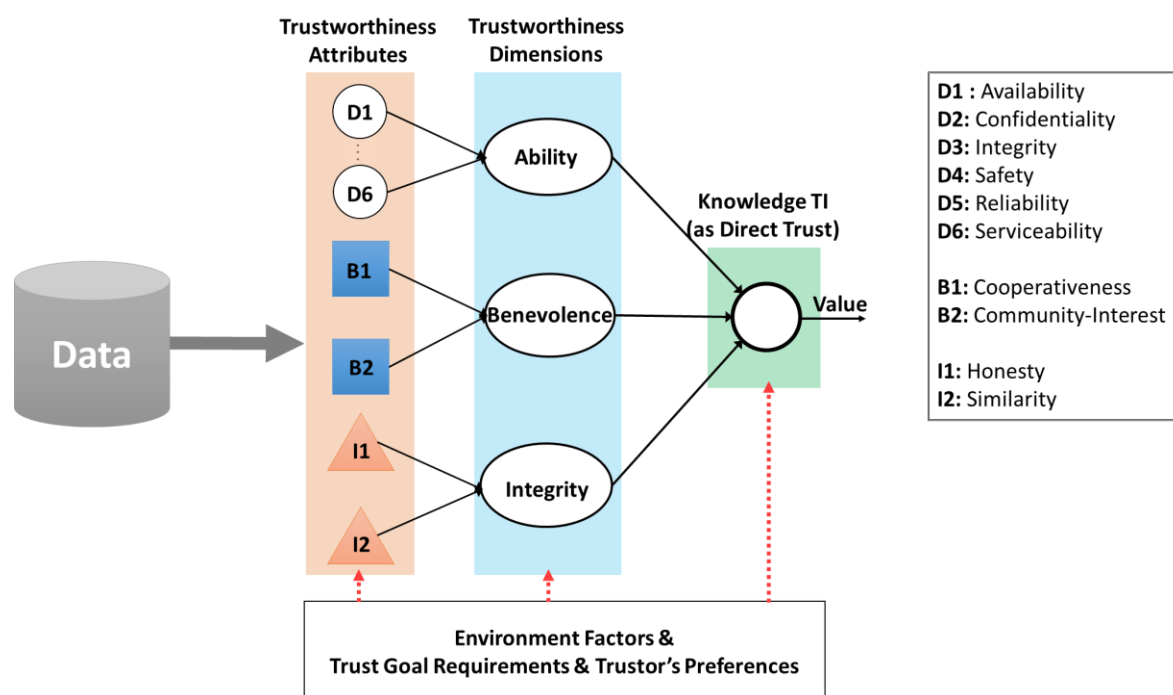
Trustworthiness Attributes

Trustworthiness Dimensions

D1
D6
B1
B2
I1
I2

Ability
Benevolence
Integrity

Knowledge TI (as Direct Trust)

Value

Data

D1 : Availability
D2: Confidentiality
D3: Integrity
D4: Safety
D5: Reliability
D6: Serviceability

B1: Cooperativeness
B2: Community-Interest

I1: Honesty
I2: Similarity

Environment Factors & Trust Goal Requirements & Trustor's Preferences